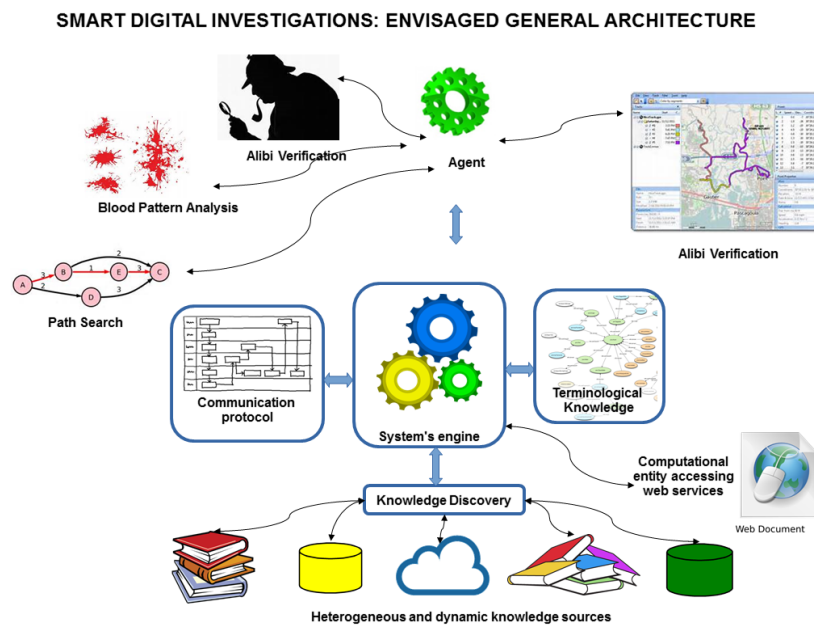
SMART DIGITAL INVESTIGATIONS: ENVISAGED GENERAL ARCHITECTURE

Alibi Verification

Agent

Blood Pattern Analysis

Alibi Verification

A B E C D
3 1 3 2 2 3

Path Search

Communication protocol

System's engine

Terminological Knowledge

Computational entity accessing web services

Web Document

Knowledge Discovery

Heterogeneous and dynamic knowledge sources